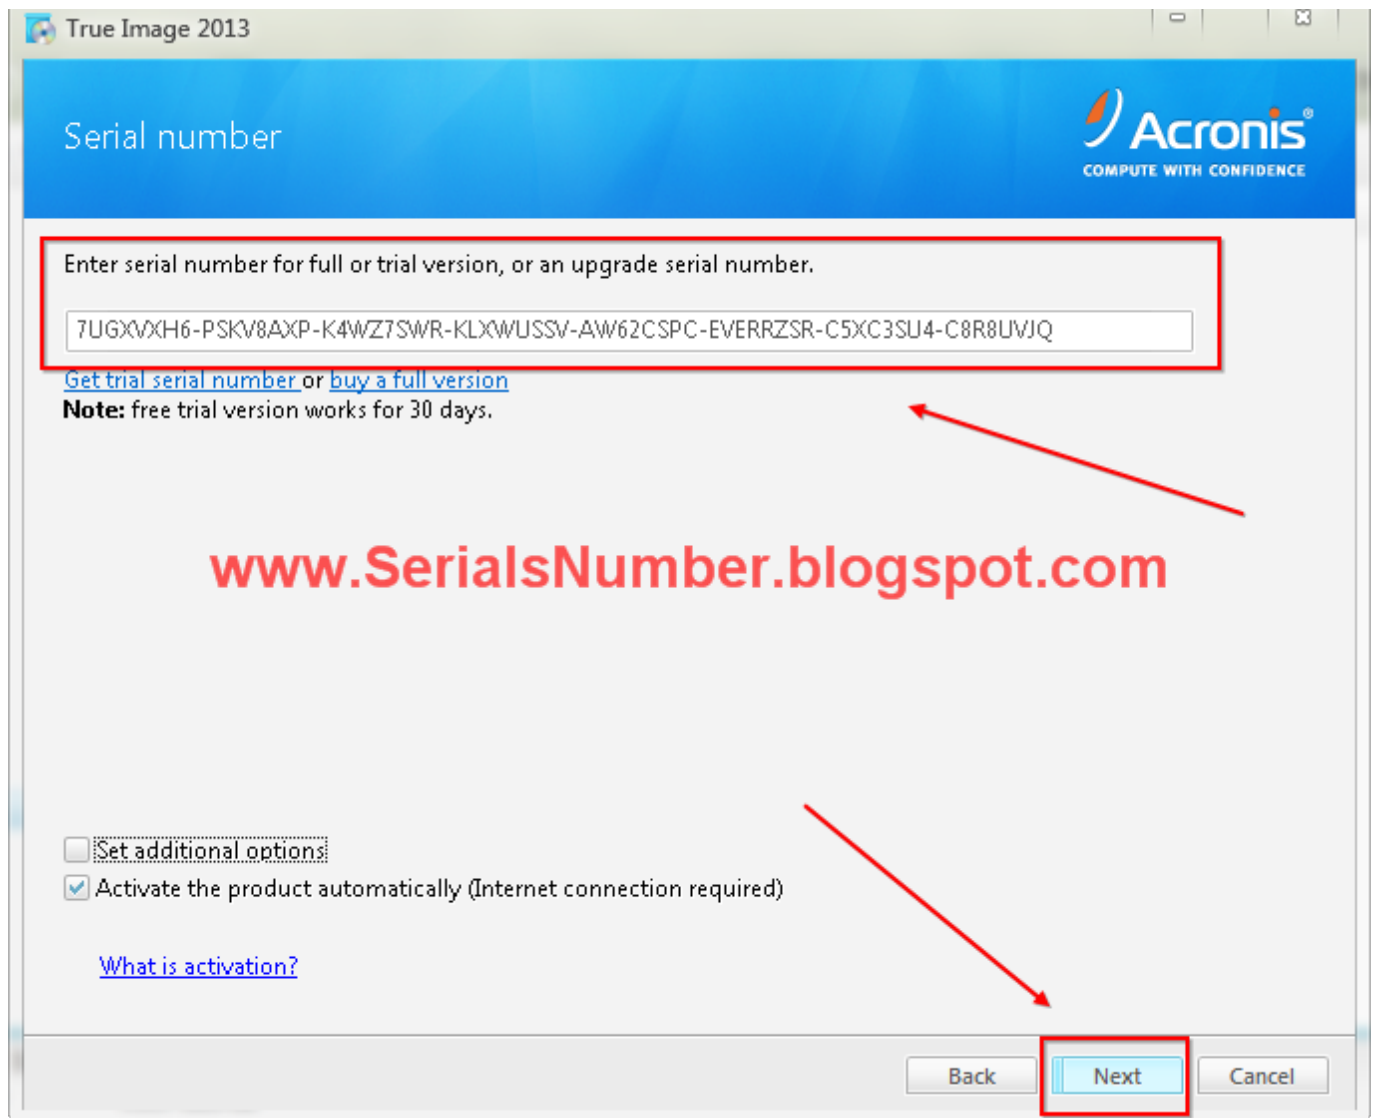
True Image 2013

Serial number

Acronis®
COMPUTE WITH CONFIDENCE

Enter serial number for full or trial version, or an upgrade serial number.

7UGXVXH6-PSKV8AXP-K4WZ7SWR-KLXWUSSV-AW62CSPC-EVERRZSR-C5XC3SU4-C8R8UVJQ

Get trial serial number or buy a full version
Note: free trial version works for 30 days.

www.SerialsNumber.blogspot.com

Set additional options
Activate the product automatically (Internet connection required)

What is activation?

Back Next Cancel